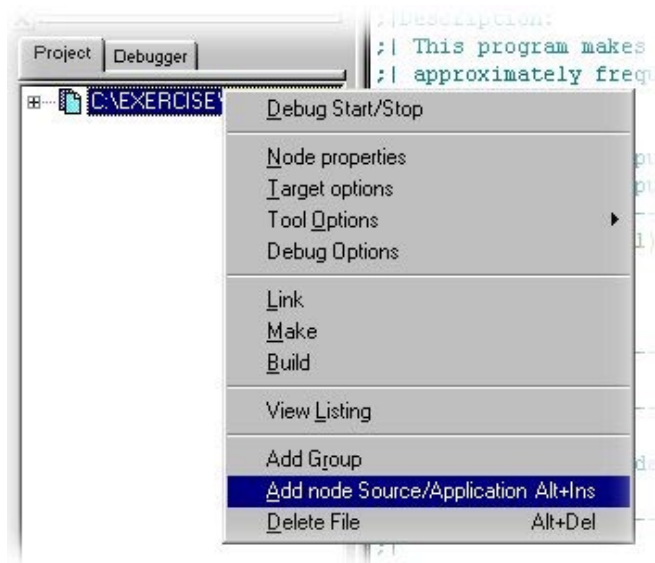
;|Description:
;| This program makes
;| approximately frequ

Project | Debugger

C:\EXERCISE\

Debug Start/Stop

Node properties
Target options
Tool Options
Debug Options

Link
Make
Build

View Listing

Add Group
Add node Source/Application Alt+Ins
Delete File Alt+Del